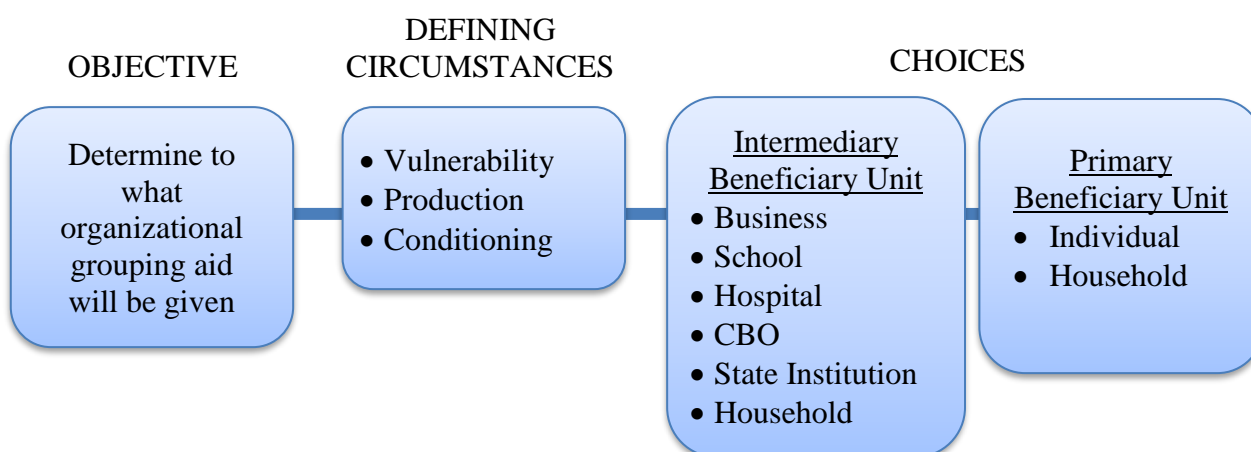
OBJECTIVE

Determine to what organizational grouping aid will be given

DEFINING CIRCUMSTANCES

• Vulnerability
• Production
• Conditioning

CHOICES

Intermediary Beneficiary Unit
• Business
• School
• Hospital
• CBO
• State Institution
• Household

Primary Beneficiary Unit
• Individual
• Household